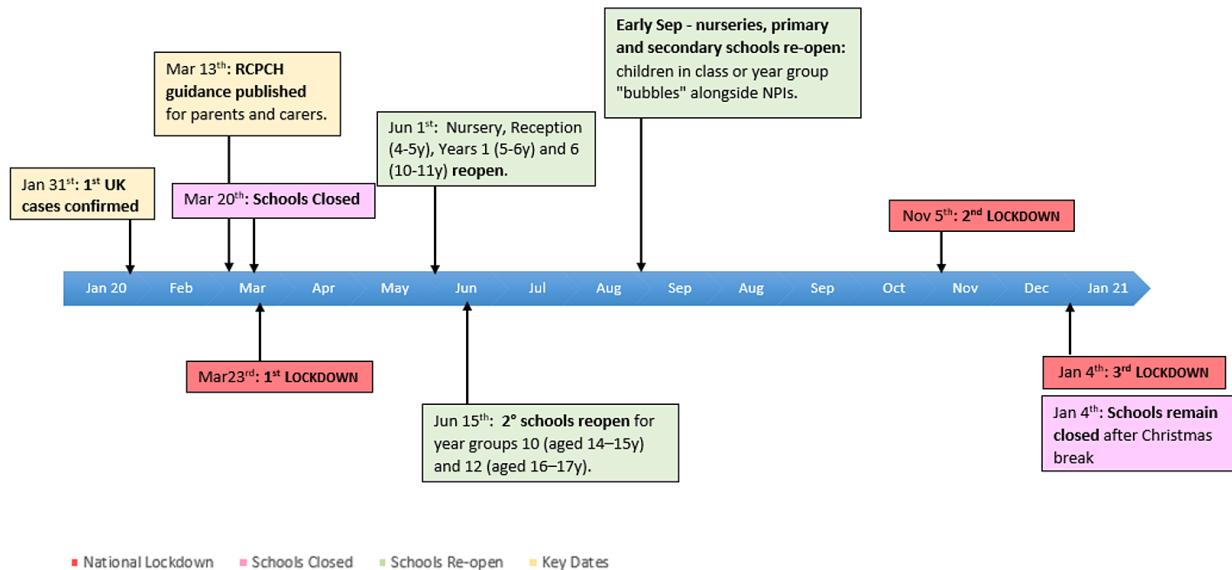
Early Sep - nurseries, primary and secondary schools re-open: children in class or year group "bubbles" alongside NPIs.

Mar 13$^{th}$: RCPCH guidance published for parents and carers.

Jun 1$^{st}$: Nursery, Reception (4-5y), Years 1 (5-6y) and 6 (10-11y) reopen.

Jan 31$^{st}$: 1$^{st}$ UK cases confirmed

Mar 20$^{th}$: Schools Closed

Nov 5$^{th}$: 2$^{nd}$ LOCKDOWN

Jan 20 Feb Mar Apr May Jun Jul Aug Sep Aug Sep Oct Nov Dec Jan 21

Mar23$^{rd}$: 1$^{st}$ LOCKDOWN

Jun 15$^{th}$: 2° schools reopen for year groups 10 (aged 14–15y) and 12 (aged 16–17y).

Jan 4$^{th}$: 3$^{rd}$ LOCKDOWN

Jan 4$^{th}$: Schools remain closed after Christmas break

National Lockdown Schools Closed Schools Re-open Key Dates